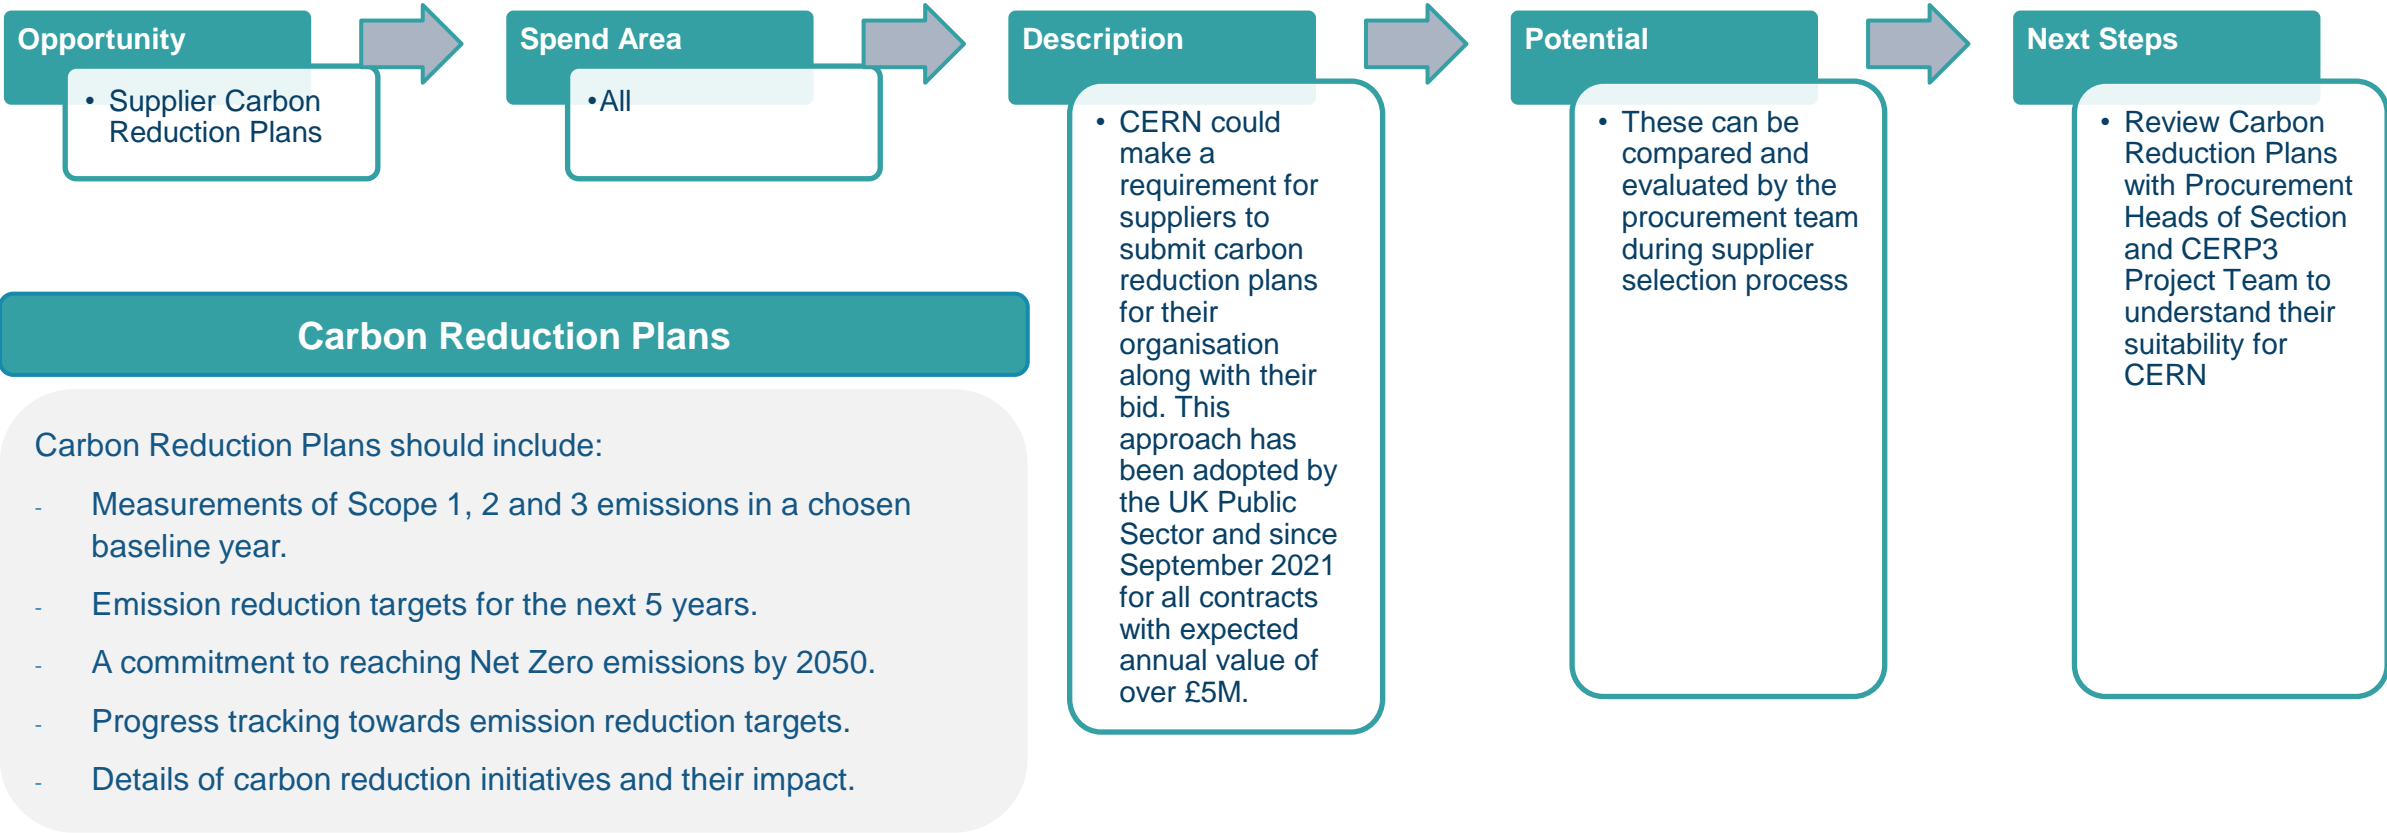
Opportunity

• Supplier Carbon Reduction Plans

Spend Area

•All

Description

• CERN could make a requirement for suppliers to submit carbon reduction plans for their organisation along with their bid. This approach has been adopted by the UK Public Sector and since September 2021 for all contracts with expected annual value of over £5M.

Potential

• These can be compared and evaluated by the procurement team during supplier selection process

Next Steps

• Review Carbon Reduction Plans with Procurement Heads of Section and CERP3 Project Team to understand their suitability for CERN

Carbon Reduction Plans

Carbon Reduction Plans should include:

- Measurements of Scope 1, 2 and 3 emissions in a chosen baseline year.
- Emission reduction targets for the next 5 years.
- A commitment to reaching Net Zero emissions by 2050.
- Progress tracking towards emission reduction targets.
- Details of carbon reduction initiatives and their impact.